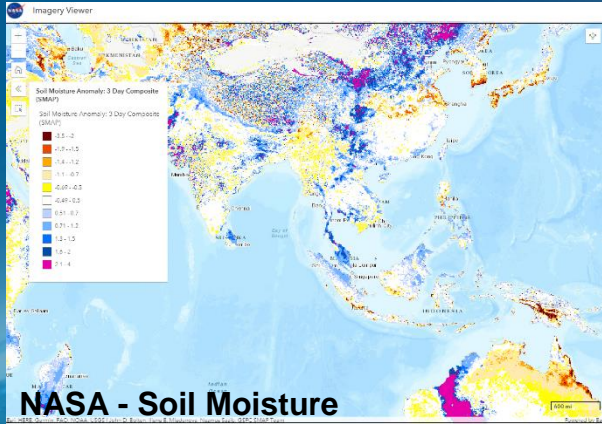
Imagery Viewer

Soil Moisture Anomaly: 3 Day Composite (SMAP)

Soil Moisture Anomaly: 3 Day Composite (SMAP)

-3.5 - -2
-1.9 - -1.5
-1.4 - -1.2
-1.1 - -0.7
-0.69 - -0.5
-0.49 - 0.5
0.51 - 0.7
0.71 - 1.1
1.2 - 1.5
1.6 - 2
2.1 - 4

Bay of Bengal

NASA - Soil Moisture

Esri, HERE, Garmin, FAO, NOAA, USGS | John D. Bolten, Iliana E. Mladenova, Nazmus Sadiq, GSFC SMAP Team

600 mi

Powered by Esri